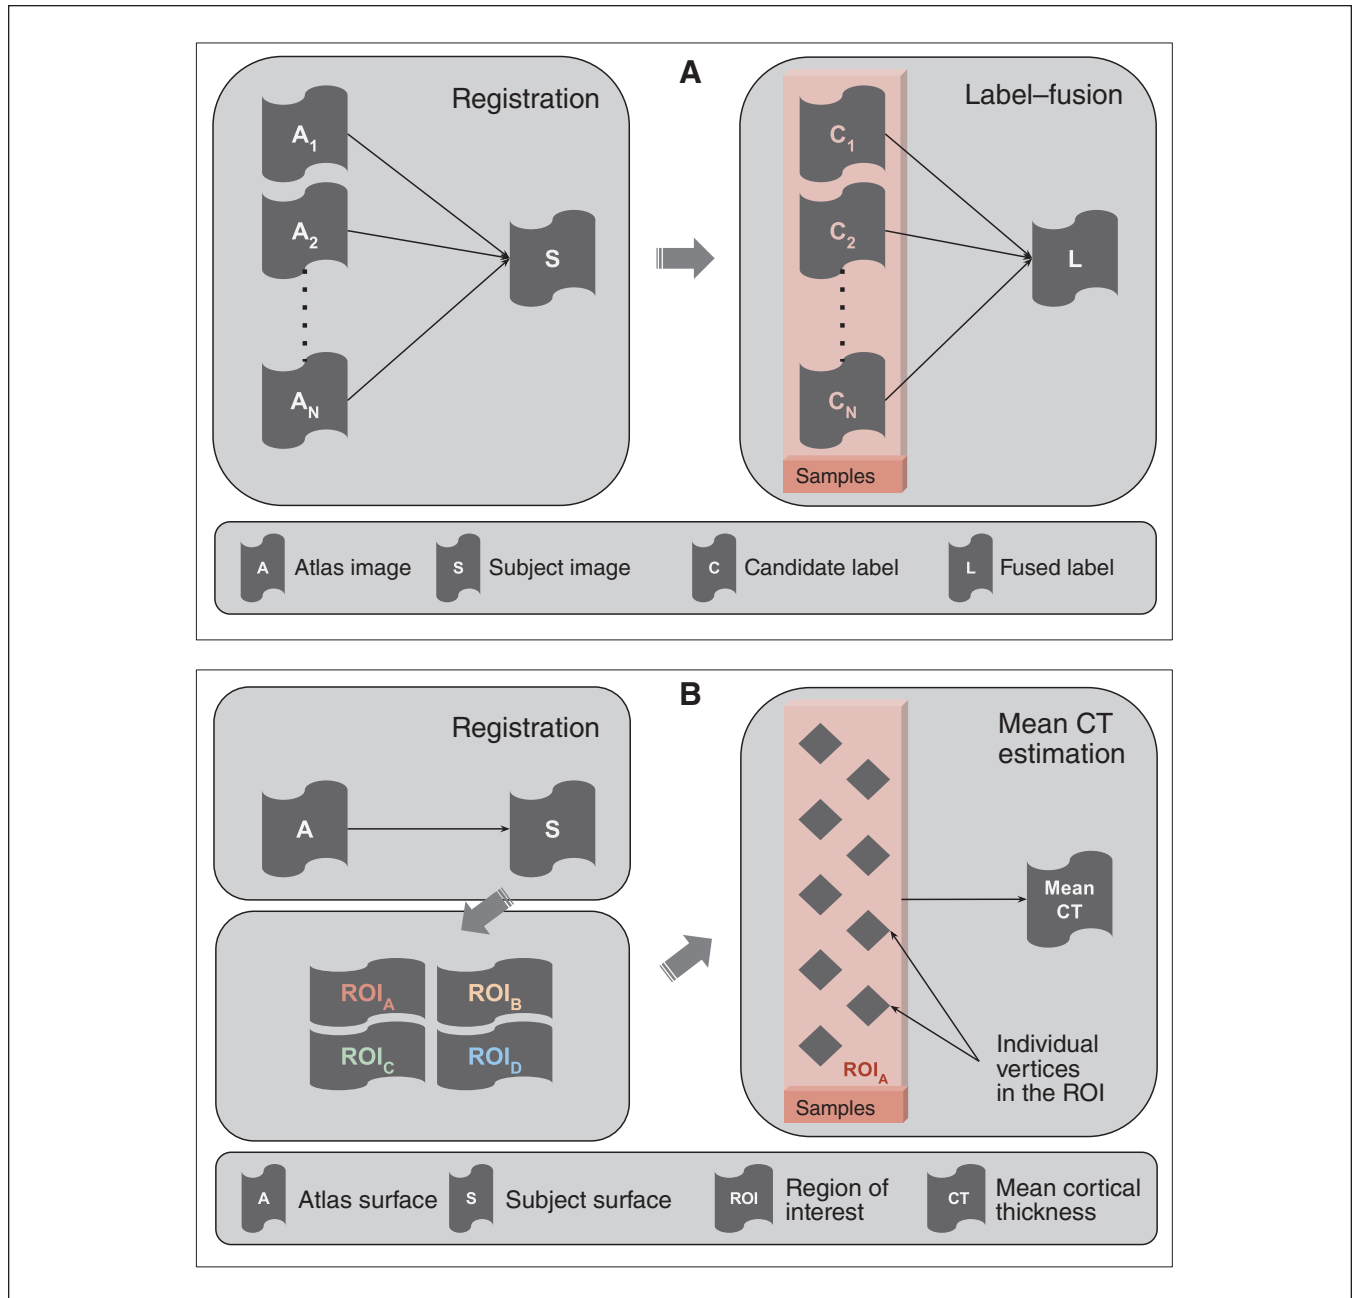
A

Registration

$A_1$

$A_2$

$A_N$

S

Label–fusion

$C_1$

$C_2$

$C_N$

L

Samples

A Atlas image S Subject image C Candidate label L Fused label

B

Registration

A

S

$ROI_A$ $ROI_B$

$ROI_C$ $ROI_D$

Mean CT estimation

Mean CT

$ROI_A$

Samples

Individual vertices in the ROI

A Atlas surface S Subject surface ROI Region of interest CT Mean cortical thickness